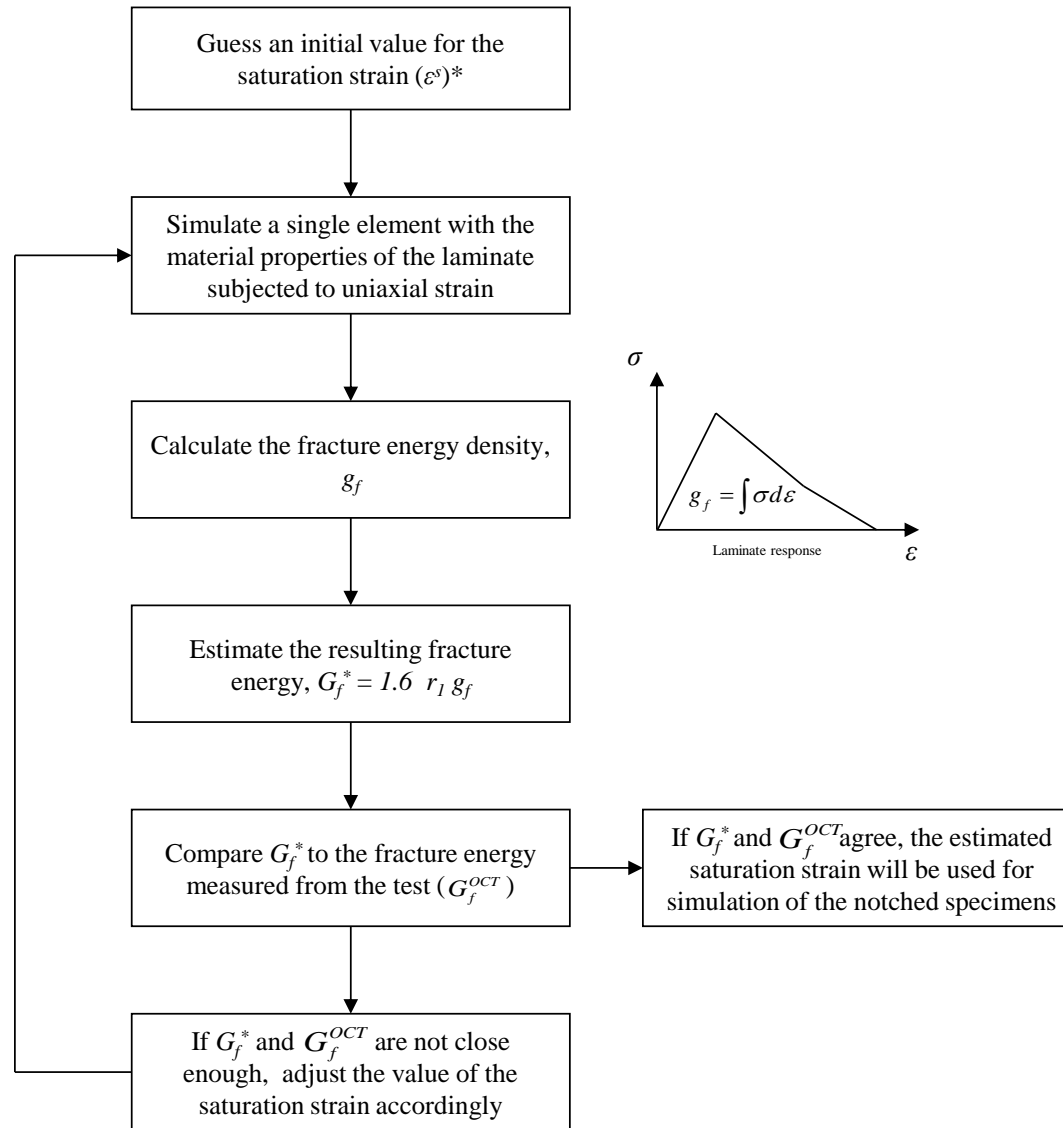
Guess an initial value for the saturation strain ($\varepsilon^s$)*

Simulate a single element with the material properties of the laminate subjected to uniaxial strain

Calculate the fracture energy density, $g_f$

$\sigma$

$g_f = \int \sigma d\varepsilon$

Laminate response

$\varepsilon$

Estimate the resulting fracture energy, $G_f^* = 1.6\ r_1\ g_f$

Compare $G_f^*$ to the fracture energy measured from the test ($G_f^{OCT}$)

If $G_f^*$ and $G_f^{OCT}$agree, the estimated saturation strain will be used for simulation of the notched specimens

If $G_f^*$ and $G_f^{OCT}$ are not close enough, adjust the value of the saturation strain accordingly